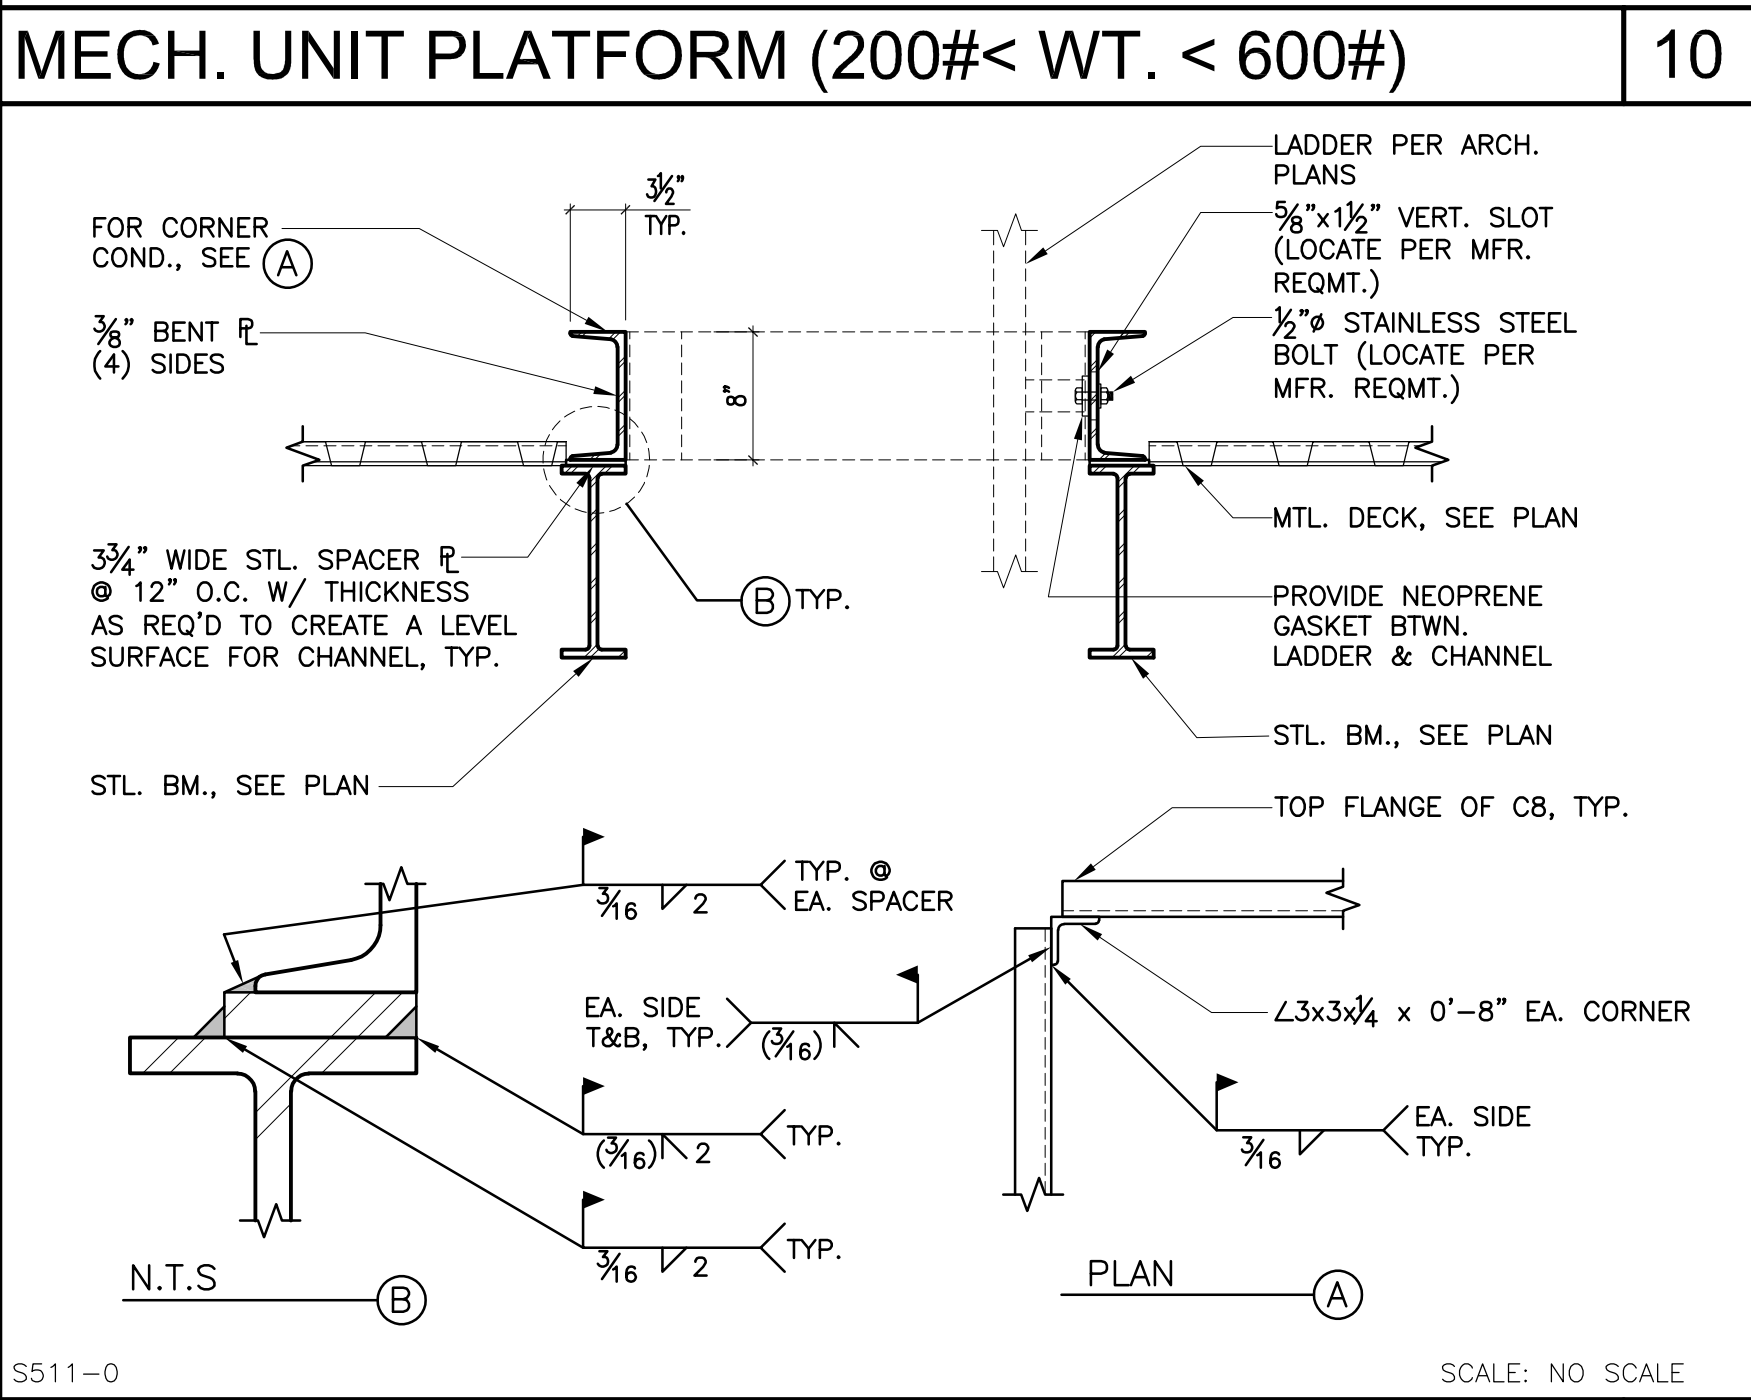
MECH. UNIT PLATFORM (200#< WT. < 600#)

10

$3\frac{1}{2}$"
TYP.

FOR CORNER COND., SEE A

$\frac{3}{8}$" BENT PL (4) SIDES

8"

$3\frac{3}{4}$" WIDE STL. SPACER PL @ 12" O.C. W/ THICKNESS AS REQ'D TO CREATE A LEVEL SURFACE FOR CHANNEL, TYP.

B TYP.

STL. BM., SEE PLAN

LADDER PER ARCH. PLANS

$\frac{5}{8}$"x$1\frac{1}{2}$" VERT. SLOT (LOCATE PER MFR. REQMT.)

$\frac{1}{2}$"ø STAINLESS STEEL BOLT (LOCATE PER MFR. REQMT.)

MTL. DECK, SEE PLAN

PROVIDE NEOPRENE GASKET BTWN. LADDER & CHANNEL

STL. BM., SEE PLAN

TOP FLANGE OF C8, TYP.

$\frac{3}{16}$ 2 TYP. @ EA. SPACER

EA. SIDE T&B, TYP. ($\frac{3}{16}$)

∠3x3x$\frac{1}{4}$ x 0'–8" EA. CORNER

($\frac{3}{16}$) 2 TYP.

$\frac{3}{16}$ EA. SIDE TYP.

$\frac{3}{16}$ 2 TYP.

N.T.S B

PLAN A

S511–0

SCALE: NO SCALE